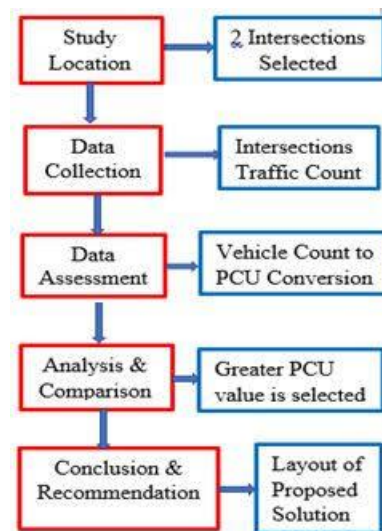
Study Location

2 Intersections Selected

Data Collection

Intersections Traffic Count

Data Assessment

Vehicle Count to PCU Conversion

Analysis & Comparison

Greater PCU value is selected

Conclusion & Recommendation

Layout of Proposed Solution